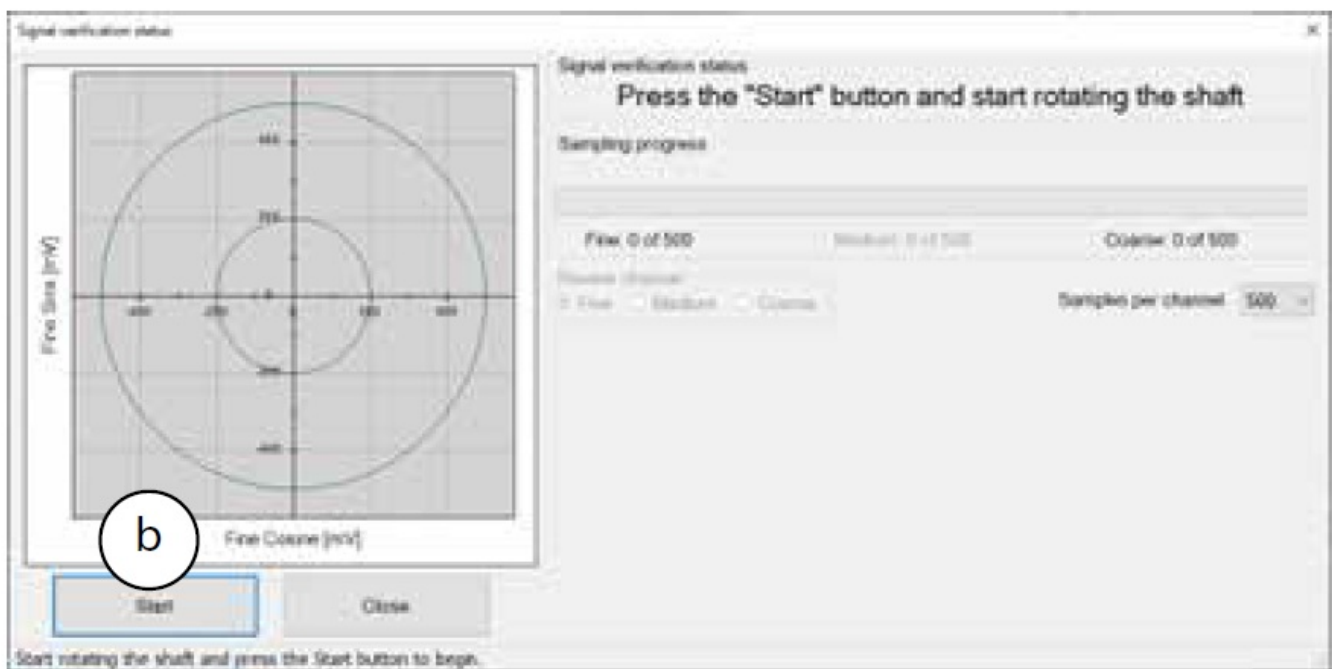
Signal verification status

×

400

200

0

-200

-400

-400

-200

0

200

400

Fine Sine [mV]

Fine Cosine [mV]

b

Start

Close

Signal verification status

Press the "Start" button and start rotating the shaft

Sampling progress

Fine: 0 of 500

Medium: 0 of 500

Coarse: 0 of 500

Preview channel

Fine

Medium

Coarse

Samples per channel 500

Start rotating the shaft and press the Start button to begin.